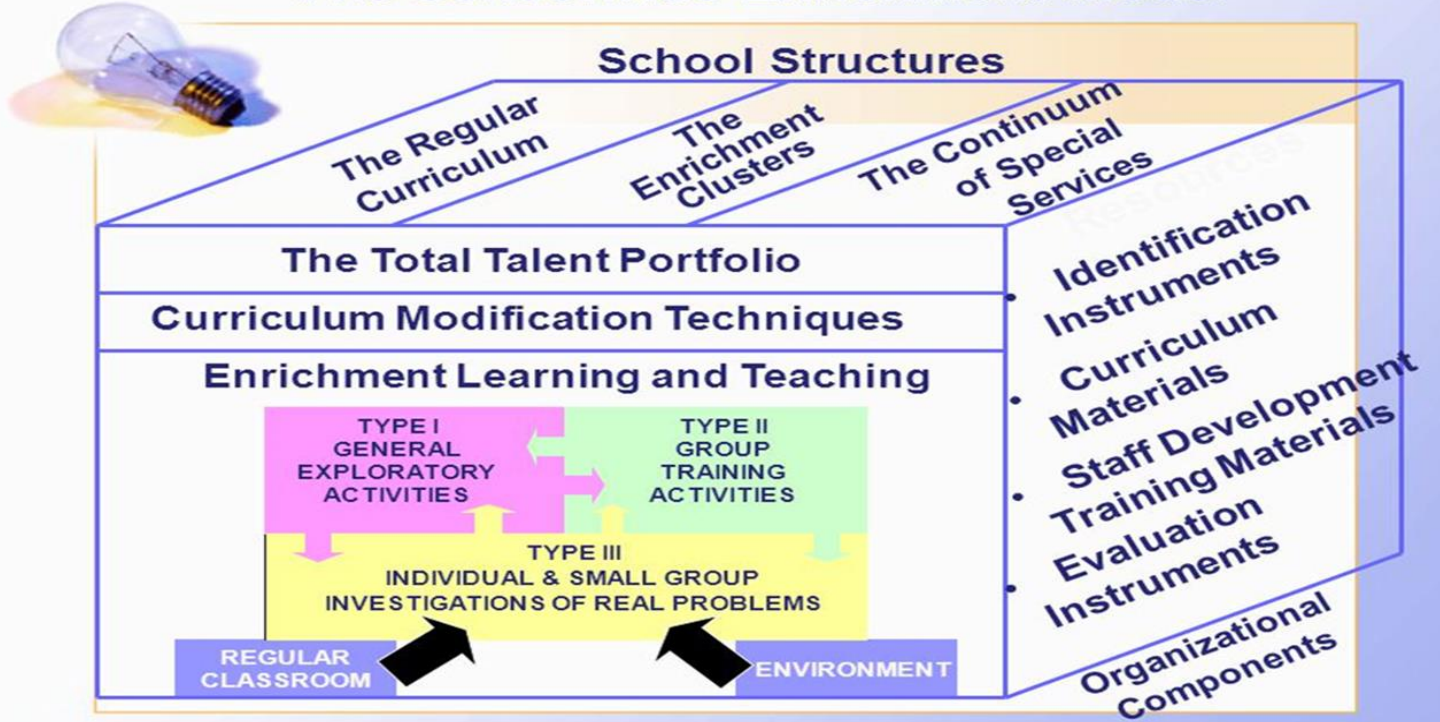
School Structures

The Regular Curriculum

The Enrichment Clusters

The Continuum of Special Services

Resources

The Total Talent Portfolio

Curriculum Modification Techniques

Enrichment Learning and Teaching

TYPE I GENERAL EXPLORATORY ACTIVITIES

TYPE II GROUP TRAINING ACTIVITIES

TYPE III INDIVIDUAL & SMALL GROUP INVESTIGATIONS OF REAL PROBLEMS

REGULAR CLASSROOM

ENVIRONMENT

- Identification Instruments
- Curriculum Materials
- Staff Development Training Materials
- Evaluation Instruments

Organizational Components